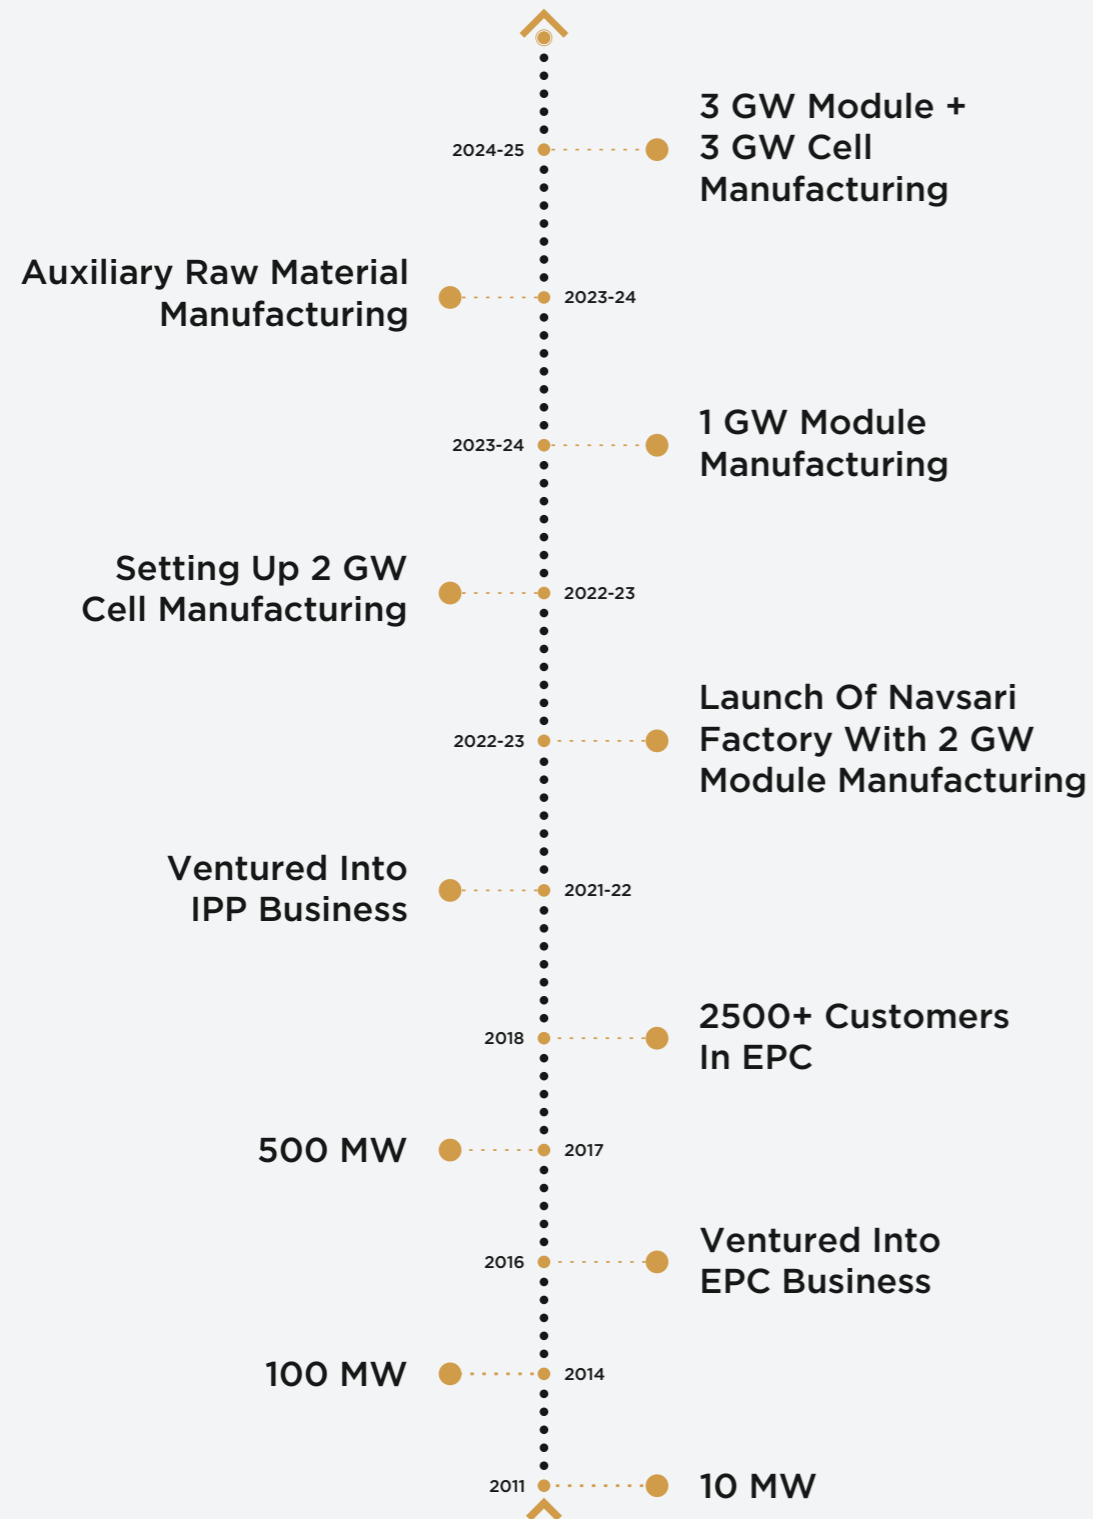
2024-25
3 GW Module + 3 GW Cell Manufacturing

Auxiliary Raw Material Manufacturing
2023-24

2023-24
1 GW Module Manufacturing

Setting Up 2 GW Cell Manufacturing
2022-23

2022-23
Launch Of Navsari Factory With 2 GW Module Manufacturing

Ventured Into IPP Business
2021-22

2018
2500+ Customers In EPC

500 MW
2017

2016
Ventured Into EPC Business

100 MW
2014

2011
10 MW